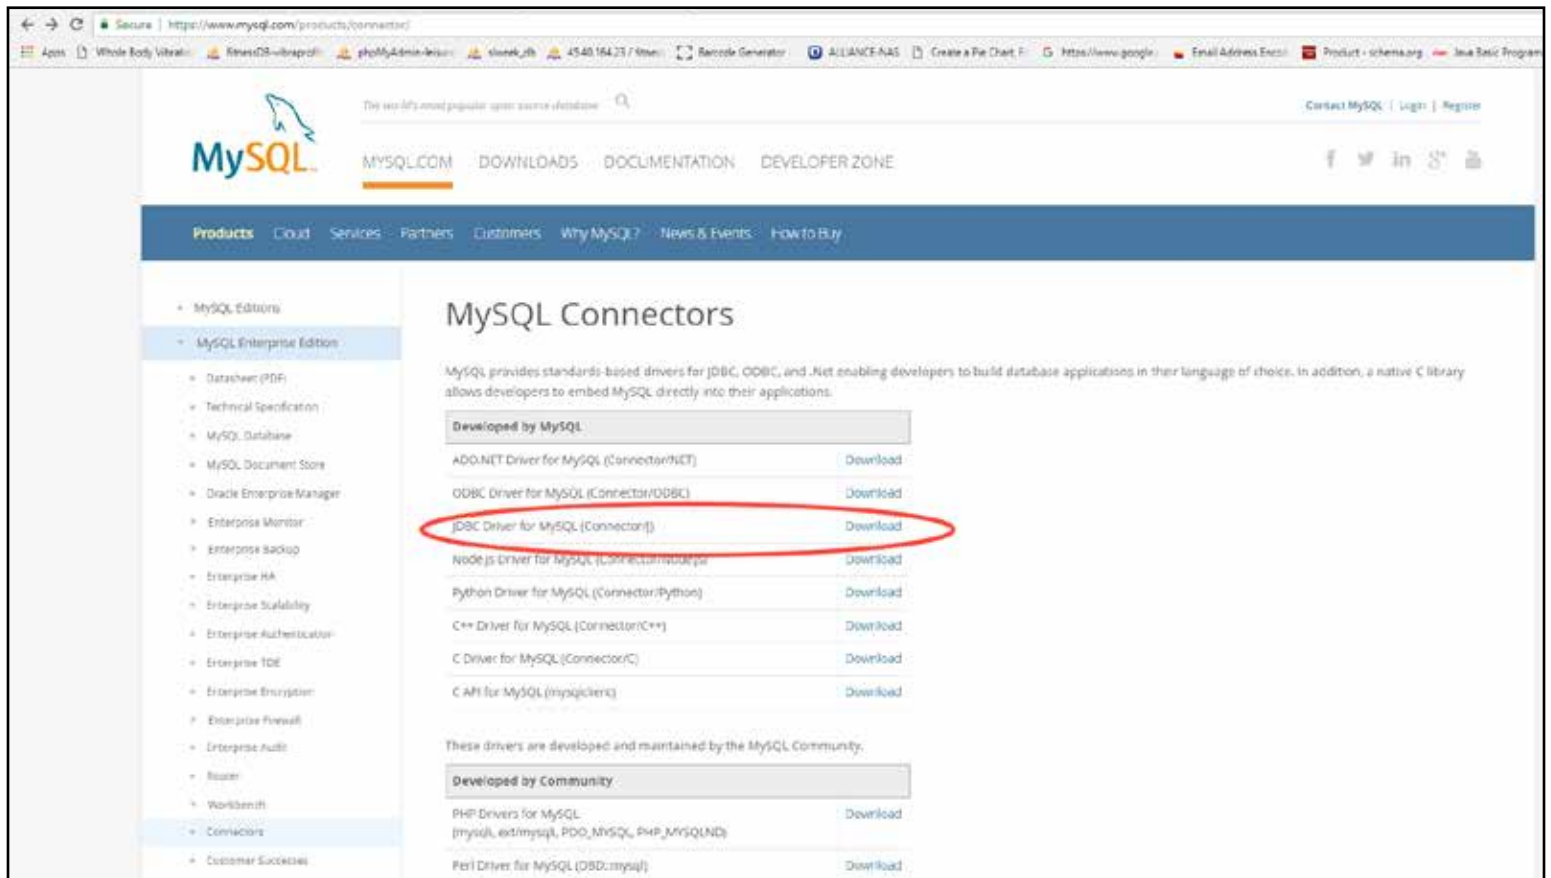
Secure | https://www.mysql.com/products/connector/

Apps Whole Body Vibratio FitnessDB-vibraprofi phpMyAdmin-leisur slovak_db 45.40.164.23 / fitnes Barcode Generator ALLIANCE-NAS Create a Pie Chart G https://www.google. Email Address Extra Product - schema.org Java Basic Program

The world's most popular open source database

Contact MySQL | Login | Register

MySQL

MYSQL.COM DOWNLOADS DOCUMENTATION DEVELOPER ZONE

Products Cloud Services Partners Customers Why MySQL? News & Events How to Buy

MySQL Editions
MySQL Enterprise Edition
Datasheet (PDF)
Technical Specification
MySQL Database
MySQL Document Store
Oracle Enterprise Manager
Enterprise Monitor
Enterprise Backup
Enterprise HA
Enterprise Scalability
Enterprise Authentication
Enterprise TDE
Enterprise Encryption
Enterprise Firewall
Enterprise Audit
Router
Workbench
Connectors
Customer Successes

MySQL Connectors

MySQL provides standards-based drivers for JDBC, ODBC, and .Net enabling developers to build database applications in their language of choice. In addition, a native C library allows developers to embed MySQL directly into their applications.

| Developed by MySQL | |
|---|---|
| ADO.NET Driver for MySQL (Connector/NET) | Download |
| ODBC Driver for MySQL (Connector/ODBC) | Download |
| JDBC Driver for MySQL (Connector/J) | Download |
| Node.js Driver for MySQL (Connector/Node.js) | Download |
| Python Driver for MySQL (Connector/Python) | Download |
| C++ Driver for MySQL (Connector/C++) | Download |
| C Driver for MySQL (Connector/C) | Download |
| C API for MySQL (mysqlclient) | Download |

These drivers are developed and maintained by the MySQL Community.

| Developed by Community | |
|---|---|
| PHP Drivers for MySQL (mysqli, ext/mysql, PDO_MYSQL, PHP_MYSQLND) | Download |
| Perl Driver for MySQL (DBD::mysql) | Download |